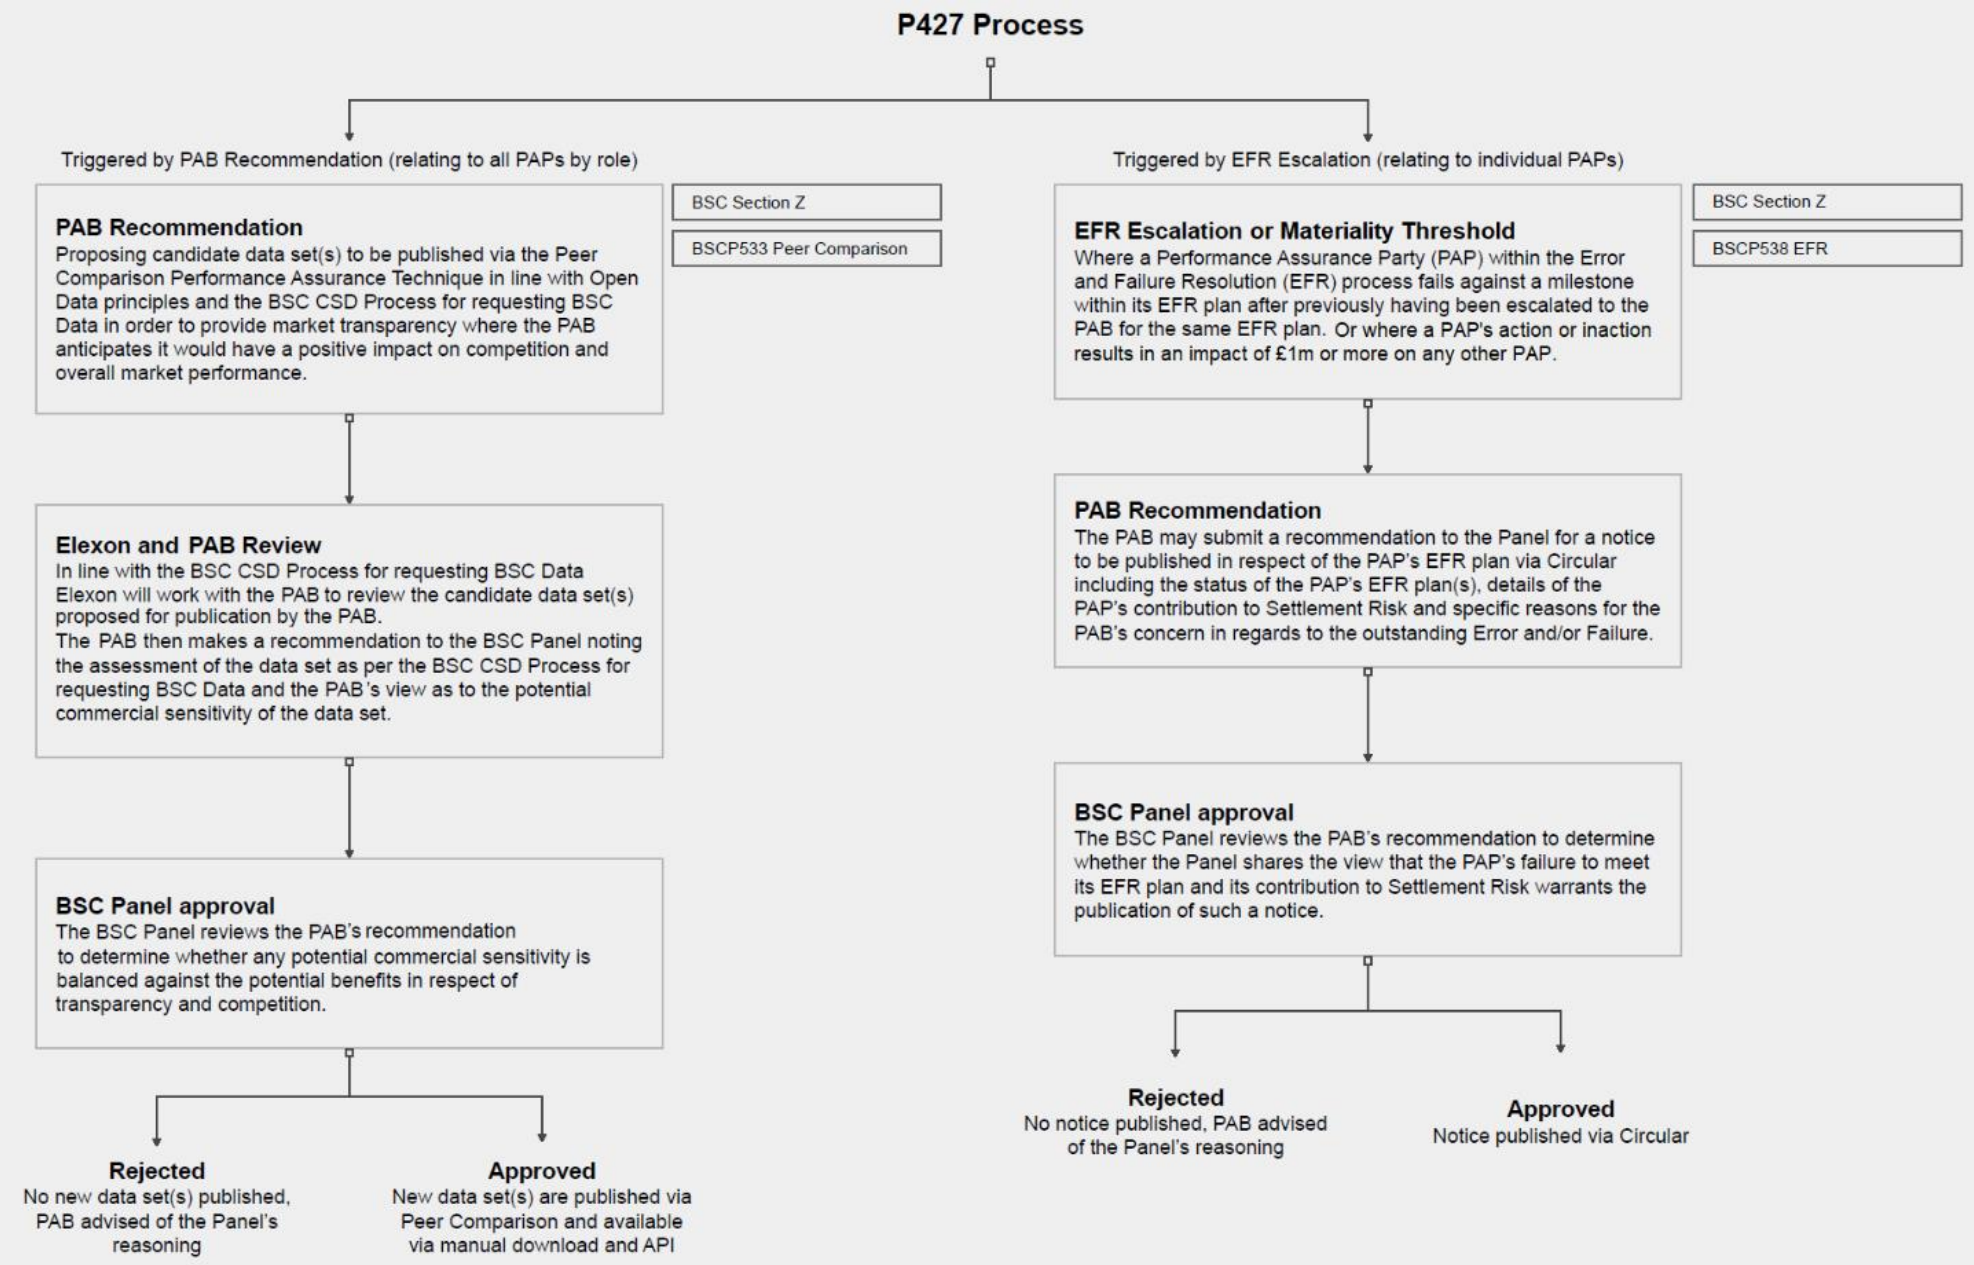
P427 Process

Triggered by PAB Recommendation (relating to all PAPs by role)

PAB Recommendation
Proposing candidate data set(s) to be published via the Peer Comparison Performance Assurance Technique in line with Open Data principles and the BSC CSD Process for requesting BSC Data in order to provide market transparency where the PAB anticipates it would have a positive impact on competition and overall market performance.

BSC Section Z

BSCP533 Peer Comparison

Elexon and PAB Review
In line with the BSC CSD Process for requesting BSC Data Elexon will work with the PAB to review the candidate data set(s) proposed for publication by the PAB.
The PAB then makes a recommendation to the BSC Panel noting the assessment of the data set as per the BSC CSD Process for requesting BSC Data and the PAB's view as to the potential commercial sensitivity of the data set.

BSC Panel approval
The BSC Panel reviews the PAB's recommendation to determine whether any potential commercial sensitivity is balanced against the potential benefits in respect of transparency and competition.

Rejected
No new data set(s) published, PAB advised of the Panel's reasoning

Approved
New data set(s) are published via Peer Comparison and available via manual download and API

Triggered by EFR Escalation (relating to individual PAPs)

EFR Escalation or Materiality Threshold
Where a Performance Assurance Party (PAP) within the Error and Failure Resolution (EFR) process fails against a milestone within its EFR plan after previously having been escalated to the PAB for the same EFR plan. Or where a PAP's action or inaction results in an impact of £1m or more on any other PAP.

BSC Section Z

BSCP538 EFR

PAB Recommendation
The PAB may submit a recommendation to the Panel for a notice to be published in respect of the PAP's EFR plan via Circular including the status of the PAP's EFR plan(s), details of the PAP's contribution to Settlement Risk and specific reasons for the PAB's concern in regards to the outstanding Error and/or Failure.

BSC Panel approval
The BSC Panel reviews the PAB's recommendation to determine whether the Panel shares the view that the PAP's failure to meet its EFR plan and its contribution to Settlement Risk warrants the publication of such a notice.

Rejected
No notice published, PAB advised of the Panel's reasoning

Approved
Notice published via Circular